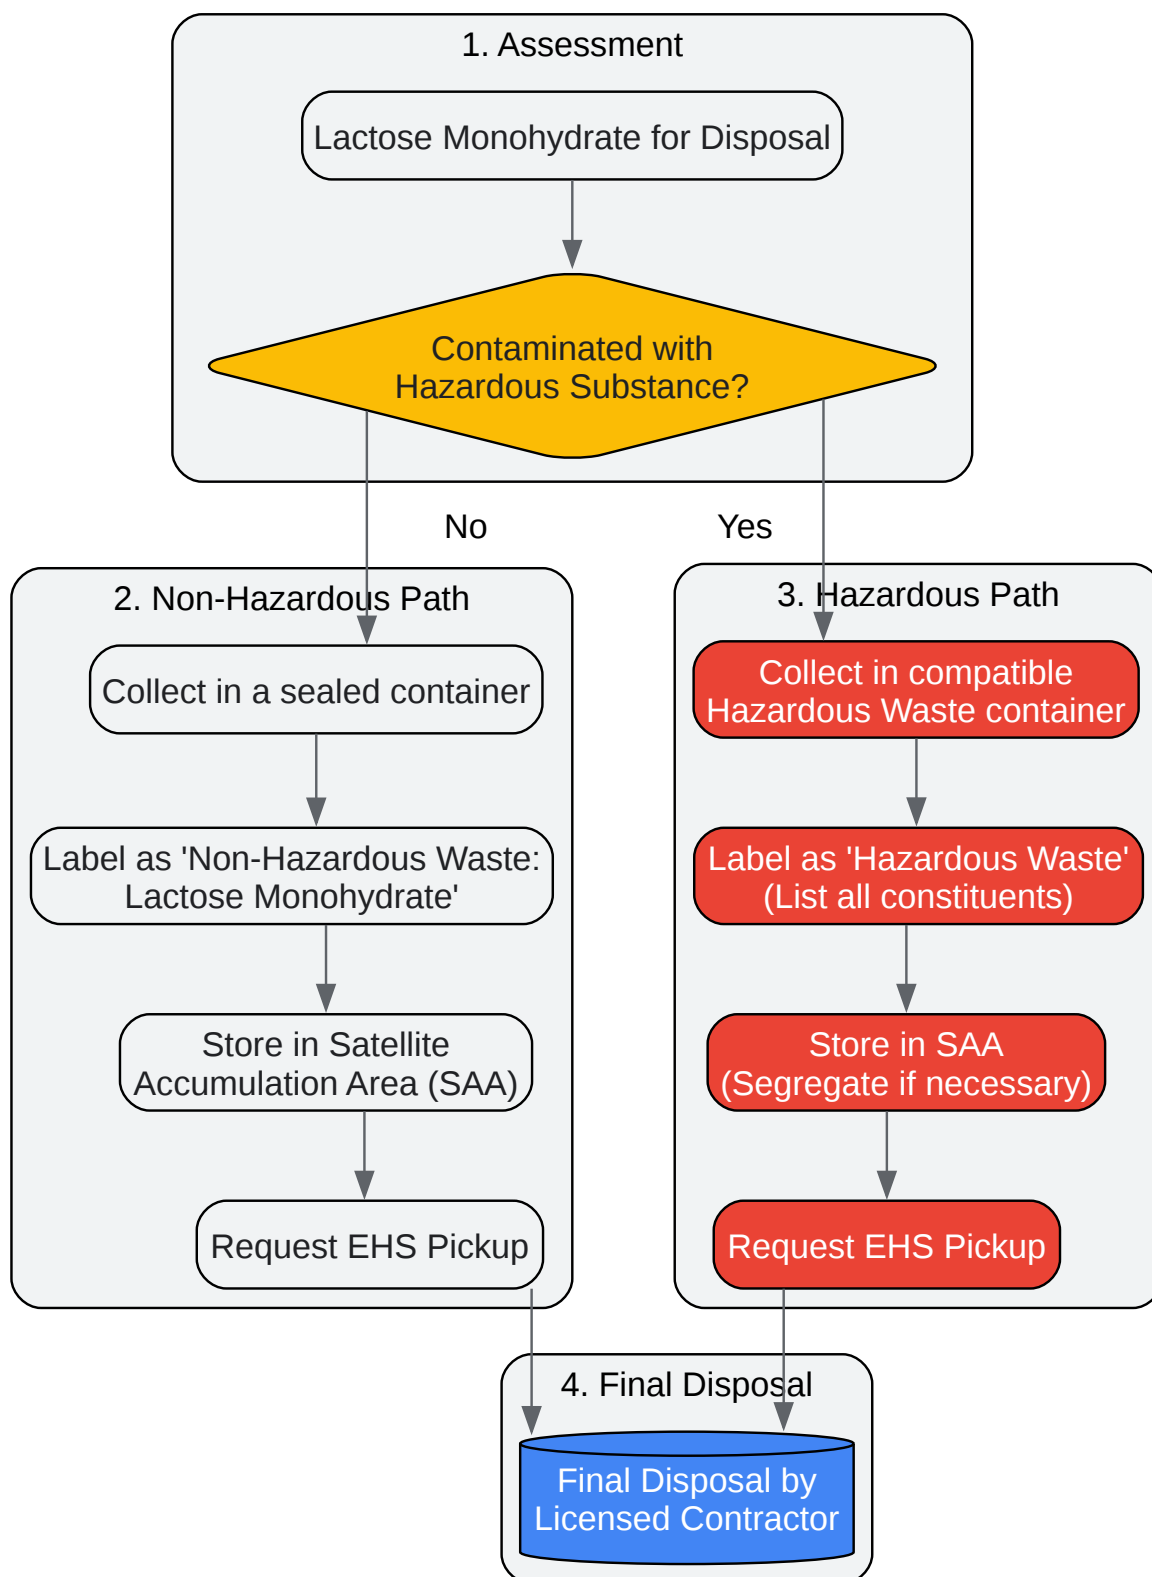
1. Assessment

Lactose Monohydrate for Disposal

Contaminated with Hazardous Substance?

No

Yes

2. Non-Hazardous Path

Collect in a sealed container

Label as 'Non-Hazardous Waste: Lactose Monohydrate'

Store in Satellite Accumulation Area (SAA)

Request EHS Pickup

3. Hazardous Path

Collect in compatible Hazardous Waste container

Label as 'Hazardous Waste' (List all constituents)

Store in SAA (Segregate if necessary)

Request EHS Pickup

4. Final Disposal

Final Disposal by Licensed Contractor